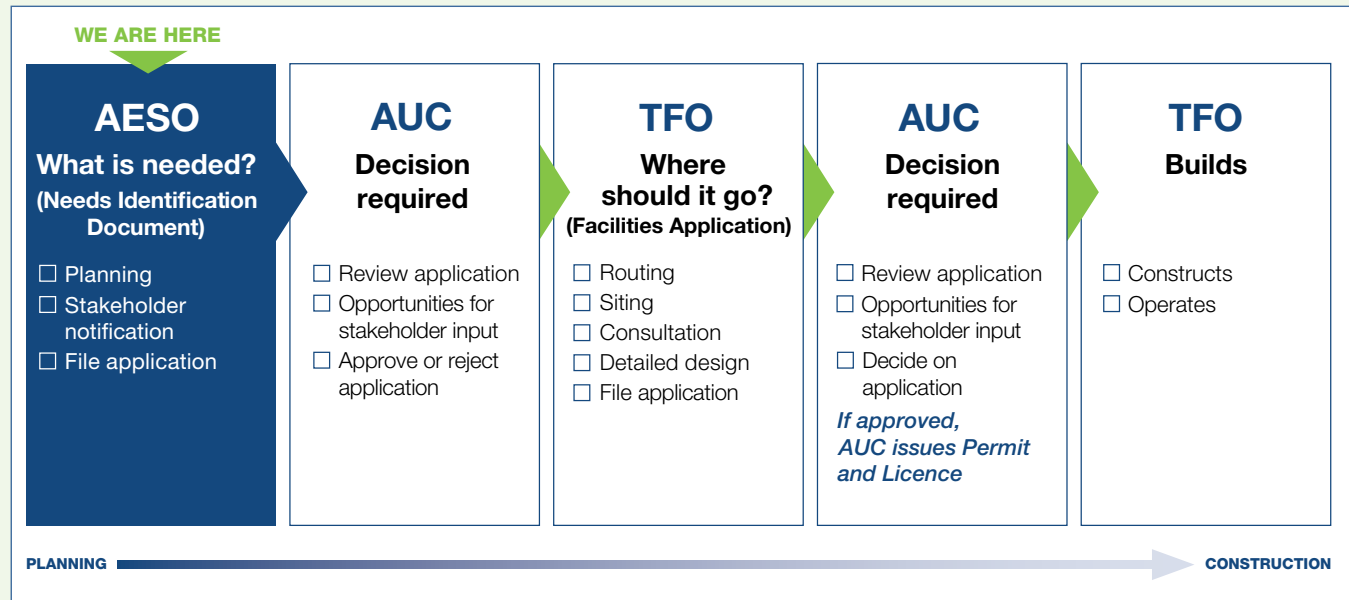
WE ARE HERE

AESO
What is needed?
(Needs Identification Document)

☐ Planning
☐ Stakeholder notification
☐ File application

AUC
Decision required

☐ Review application
☐ Opportunities for stakeholder input
☐ Approve or reject application

TFO
Where should it go?
(Facilities Application)

☐ Routing
☐ Siting
☐ Consultation
☐ Detailed design
☐ File application

AUC
Decision required

☐ Review application
☐ Opportunities for stakeholder input
☐ Decide on application

If approved, AUC issues Permit and Licence

TFO
Builds

☐ Constructs
☐ Operates

PLANNING

CONSTRUCTION